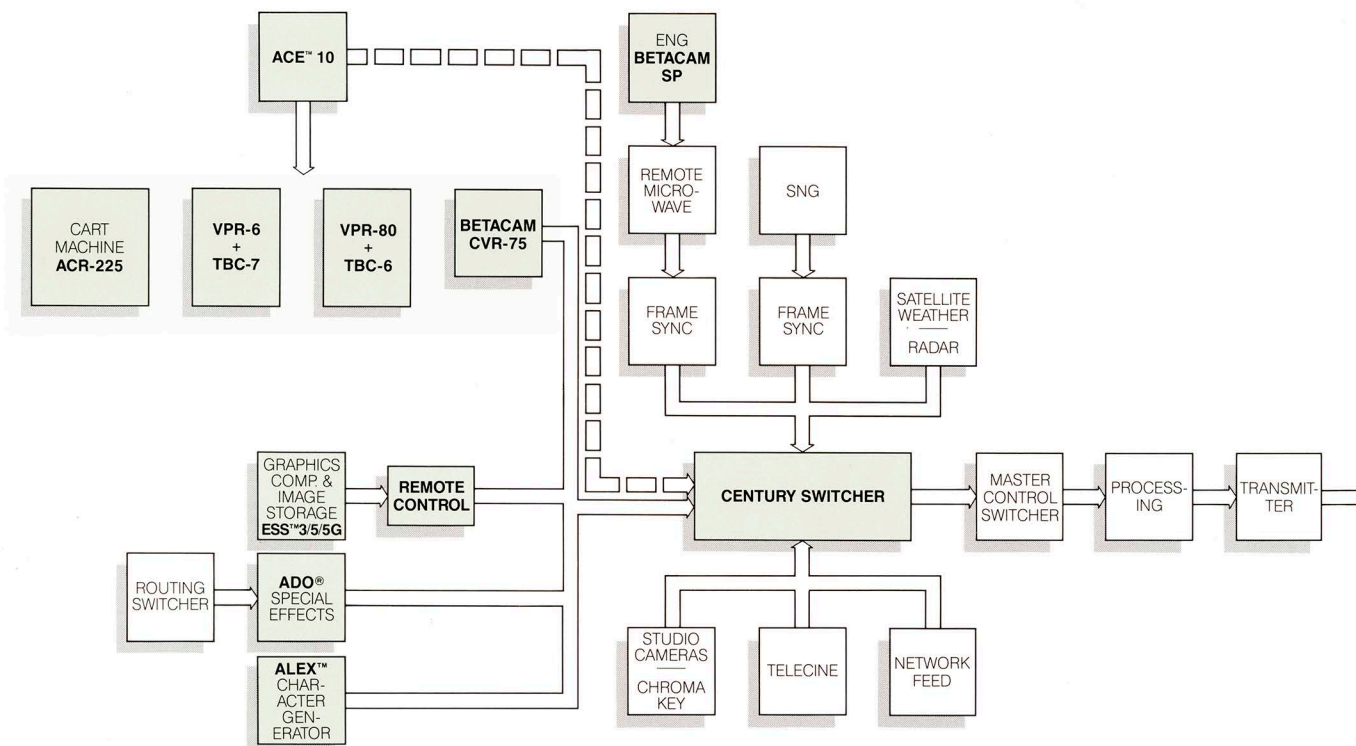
ACE™ 10

ENG BETACAM SP

CART MACHINE ACR-225

VPR-6 + TBC-7

VPR-80 + TBC-6

BETACAM CVR-75

REMOTE MICRO-WAVE

SNG

FRAME SYNC

FRAME SYNC

SATELLITE WEATHER RADAR

GRAPHICS COMP. & IMAGE STORAGE ESS™3/5/5G

REMOTE CONTROL

CENTURY SWITCHER

MASTER CONTROL SWITCHER

PROCESS-ING

TRANSMIT-TER

ROUTING SWITCHER

ADO® SPECIAL EFFECTS

ALEX™ CHAR-ACTER GEN-ERATOR

STUDIO CAMERAS CHROMA KEY

TELECINE

NETWORK FEED